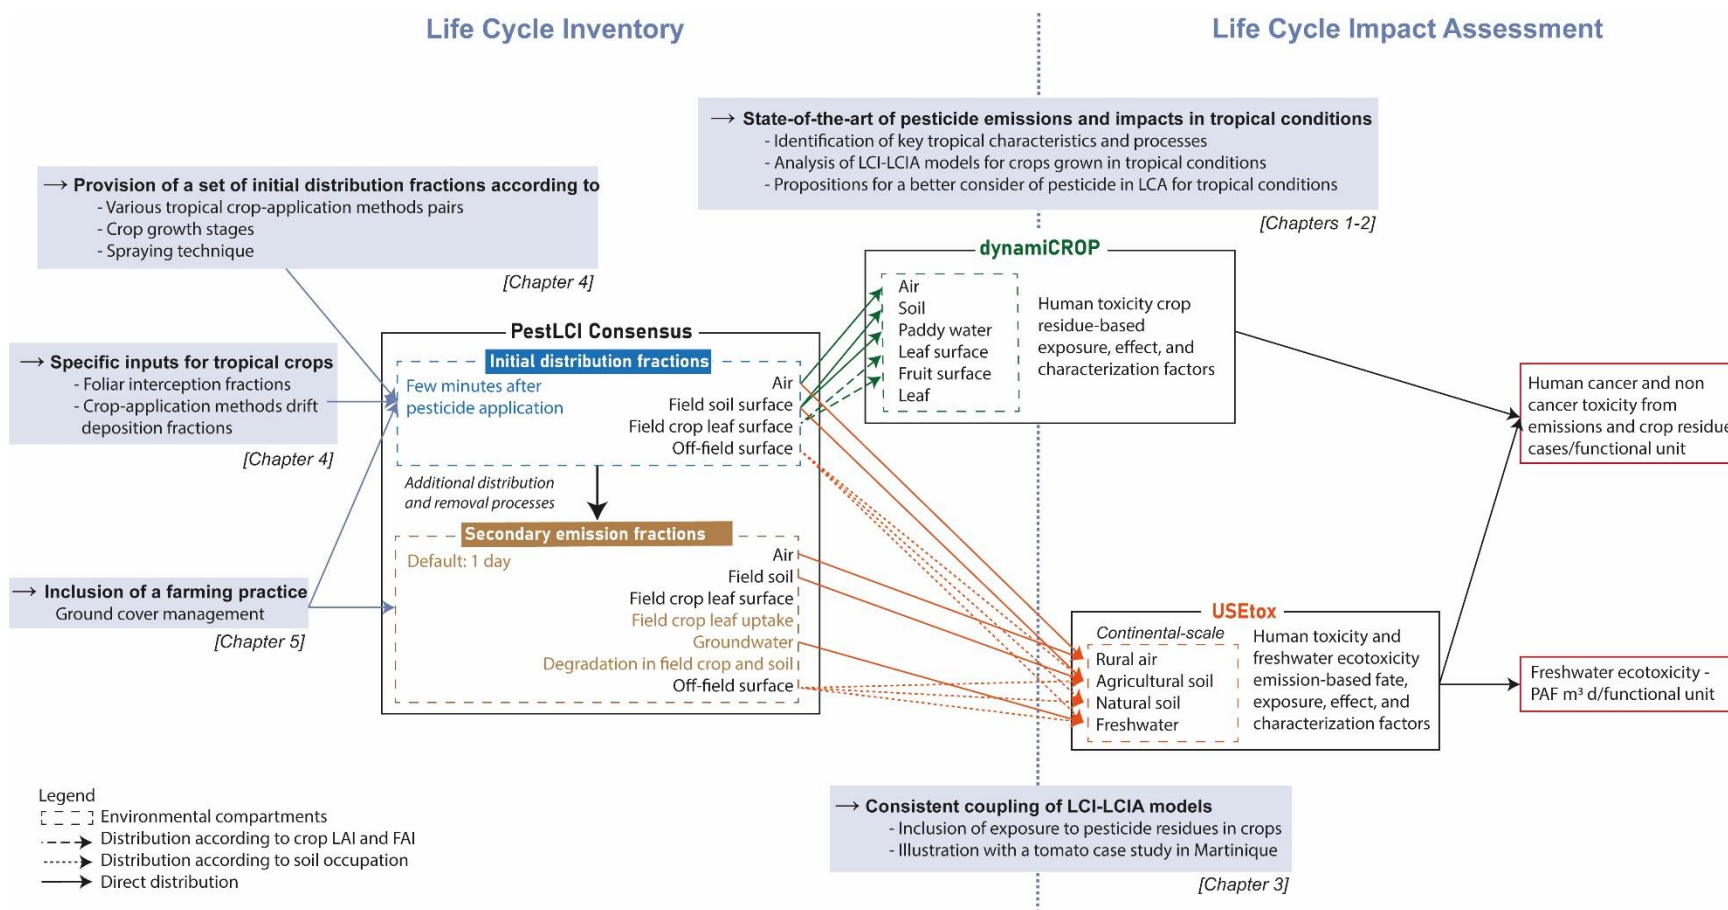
Life Cycle Inventory

Life Cycle Impact Assessment

→ State-of-the-art of pesticide emissions and impacts in tropical conditions
- Identification of key tropical characteristics and processes
- Analysis of LCI-LCIA models for crops grown in tropical conditions
- Propositions for a better consider of pesticide in LCA for tropical conditions
[Chapters 1-2]

→ Provision of a set of initial distribution fractions according to
- Various tropical crop-application methods pairs
- Crop growth stages
- Spraying technique
[Chapter 4]

→ Specific inputs for tropical crops
- Foliar interception fractions
- Crop-application methods drift deposition fractions
[Chapter 4]

→ Inclusion of a farming practice
Ground cover management
[Chapter 5]

PestLCI Consensus
Initial distribution fractions
Few minutes after pesticide application
Air
Field soil surface
Field crop leaf surface
Off-field surface
Additional distribution and removal processes
Secondary emission fractions
Default: 1 day
Air
Field soil
Field crop leaf surface
Field crop leaf uptake
Groundwater
Degradation in field crop and soil
Off-field surface

dynamiCROP
Air
Soil
Paddy water
Leaf surface
Fruit surface
Leaf
Human toxicity crop residue-based exposure, effect, and characterization factors

USEtox
Continental-scale
Rural air
Agricultural soil
Natural soil
Freshwater
Human toxicity and freshwater ecotoxicity emission-based fate, exposure, effect, and characterization factors

Human cancer and non cancer toxicity from emissions and crop residue cases/functional unit

Freshwater ecotoxicity - PAF m³ d/functional unit

Legend
Environmental compartments
Distribution according to crop LAI and FAI
Distribution according to soil occupation
Direct distribution

→ Consistent coupling of LCI-LCIA models
- Inclusion of exposure to pesticide residues in crops
- Illustration with a tomato case study in Martinique
[Chapter 3]